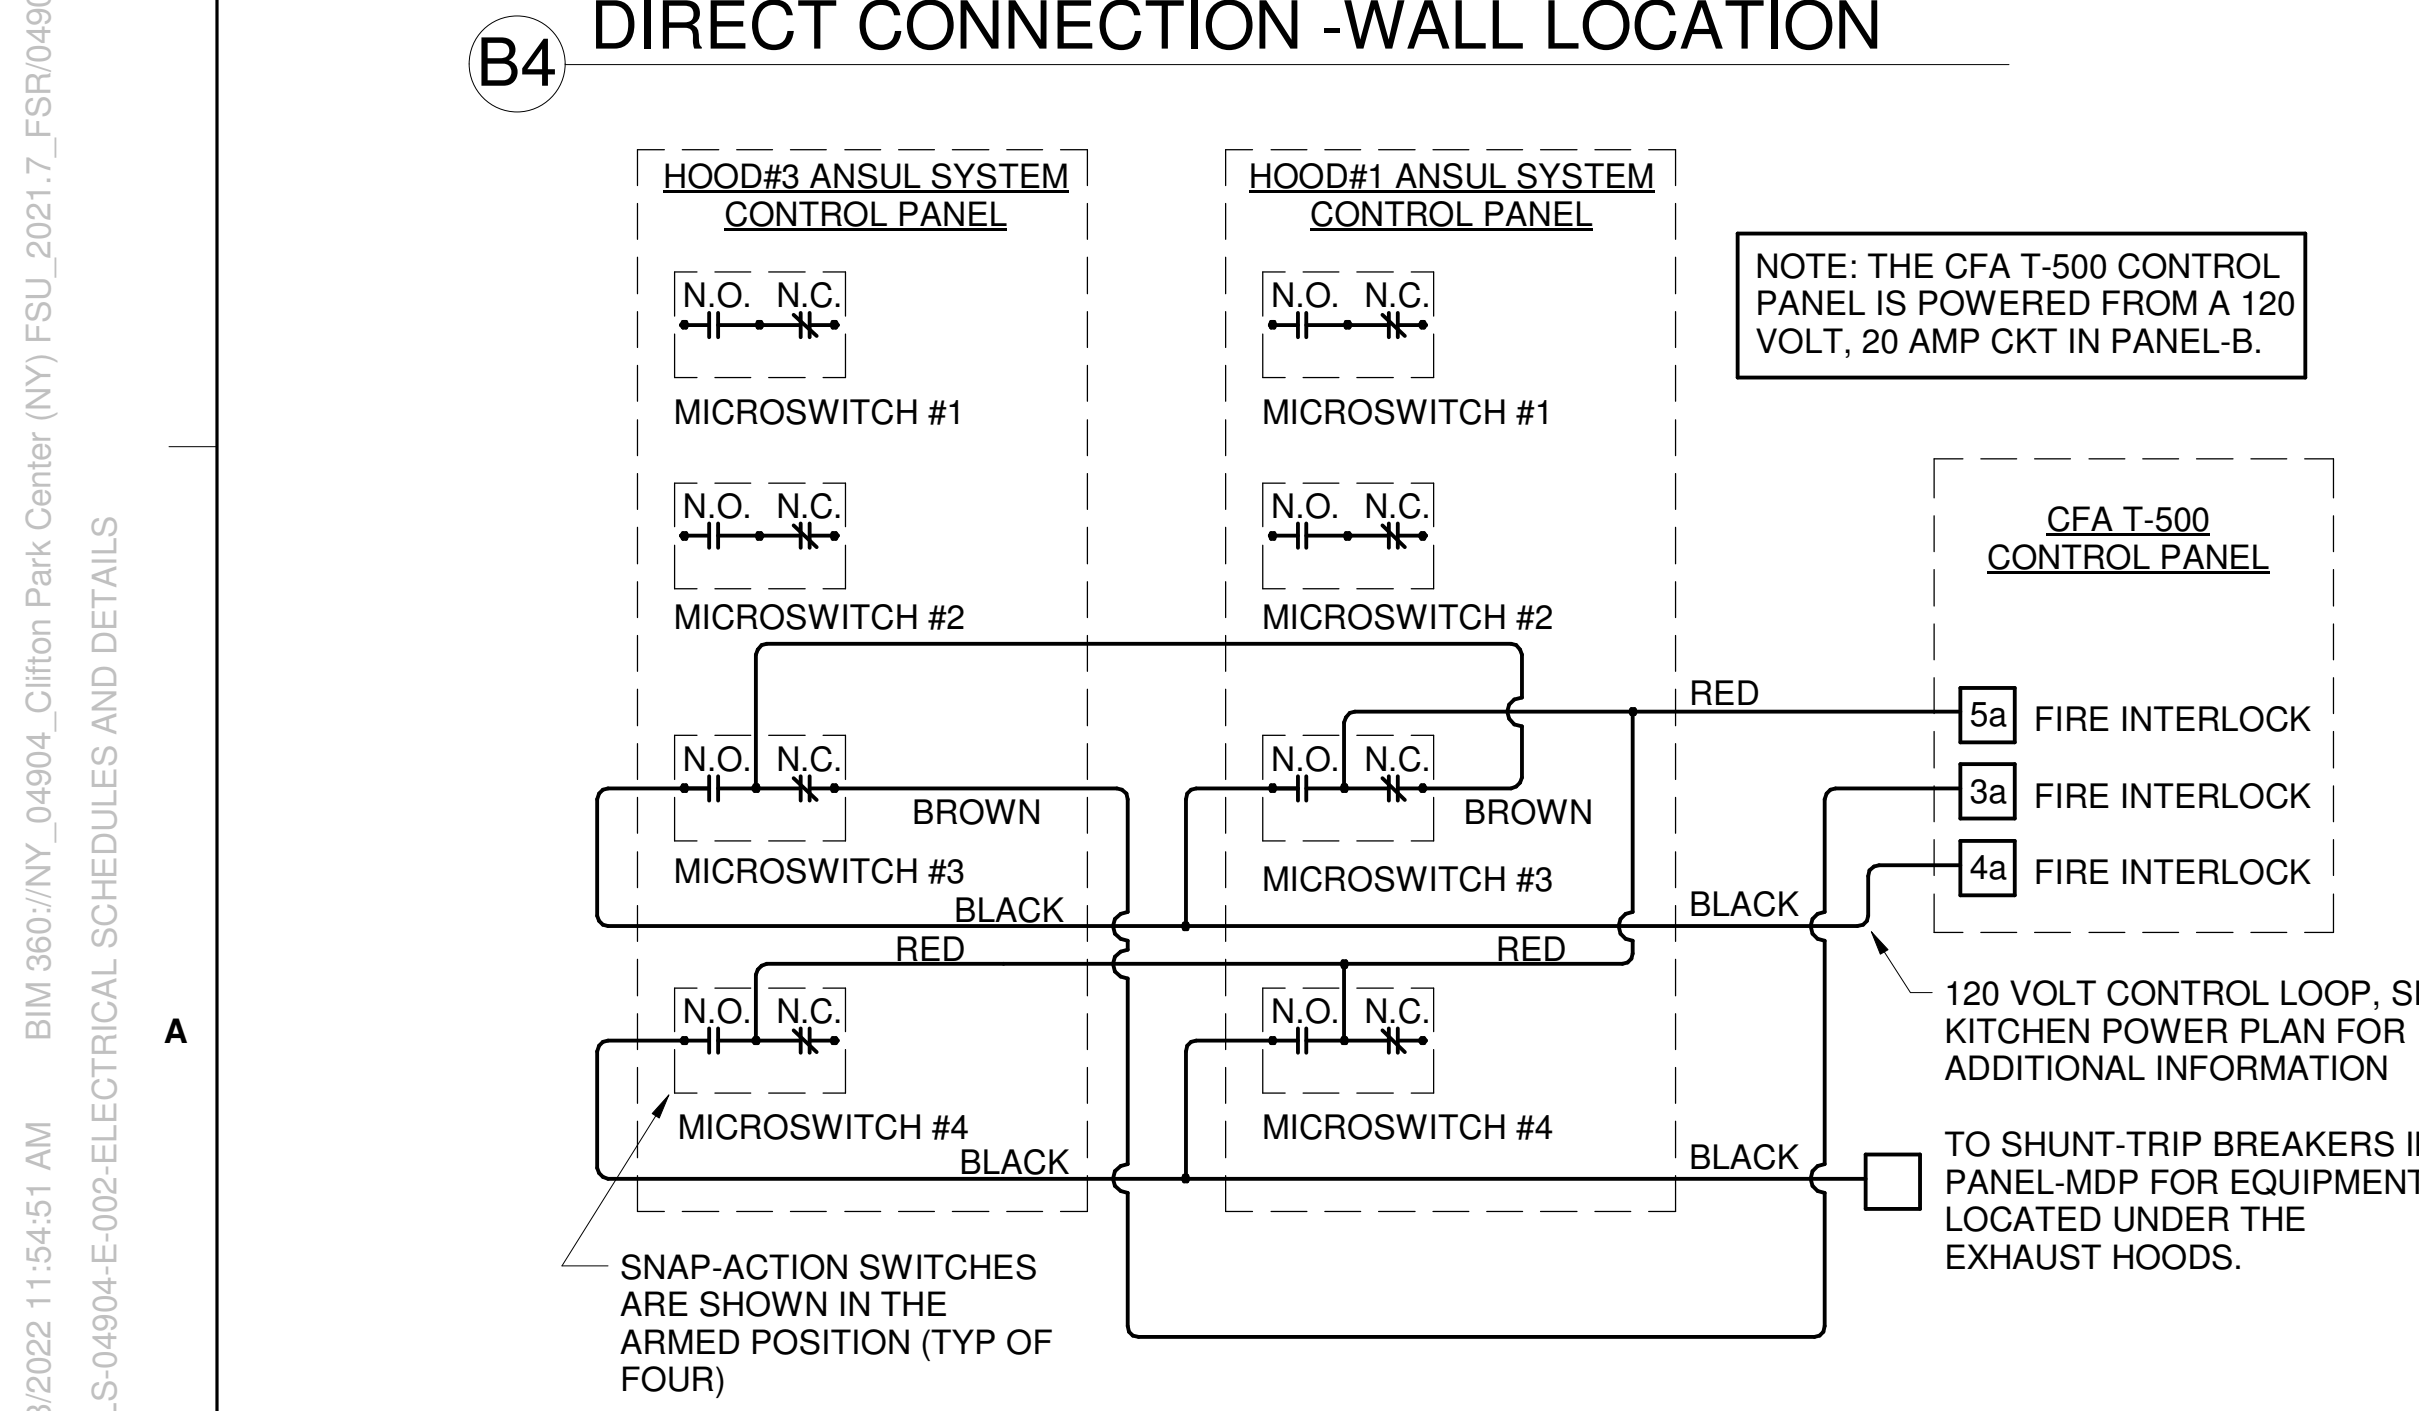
3/2022 11:54:51 AM BIM 360://NY_04904_Clifton Park Center (NY) FSU_2021.7_FSR/0490

S-04904-E-002-ELECTRICAL SCHEDULES AND DETAILS

A

B4 DIRECT CONNECTION -WALL LOCATION

HOOD#3 ANSUL SYSTEM CONTROL PANEL

N.O. N.C.

MICROSWITCH #1

N.O. N.C.

MICROSWITCH #2

N.O. N.C.

BROWN

MICROSWITCH #3

BLACK

RED

N.O. N.C.

MICROSWITCH #4

BLACK

HOOD#1 ANSUL SYSTEM CONTROL PANEL

N.O. N.C.

MICROSWITCH #1

N.O. N.C.

MICROSWITCH #2

N.O. N.C.

BROWN

MICROSWITCH #3

RED

N.O. N.C.

MICROSWITCH #4

NOTE: THE CFA T-500 CONTROL PANEL IS POWERED FROM A 120 VOLT, 20 AMP CKT IN PANEL-B.

CFA T-500 CONTROL PANEL

RED

5a FIRE INTERLOCK

3a FIRE INTERLOCK

4a FIRE INTERLOCK

BLACK

120 VOLT CONTROL LOOP, SI KITCHEN POWER PLAN FOR ADDITIONAL INFORMATION

BLACK

TO SHUNT-TRIP BREAKERS I PANEL-MDP FOR EQUIPMENT LOCATED UNDER THE EXHAUST HOODS.

SNAP-ACTION SWITCHES ARE SHOWN IN THE ARMED POSITION (TYP OF FOUR)